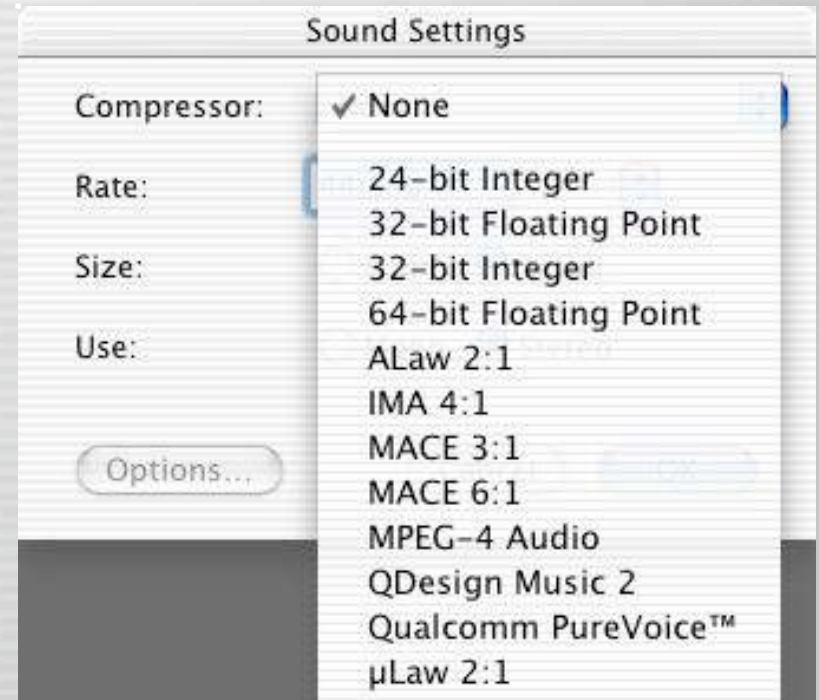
Sound Settings

Compressor:
Rate:
Size:
Use:

Options...

✓ None

24-bit Integer
32-bit Floating Point
32-bit Integer
64-bit Floating Point
ALaw 2:1
IMA 4:1
MACE 3:1
MACE 6:1
MPEG-4 Audio
QDesign Music 2
Qualcomm PureVoice™
µLaw 2:1